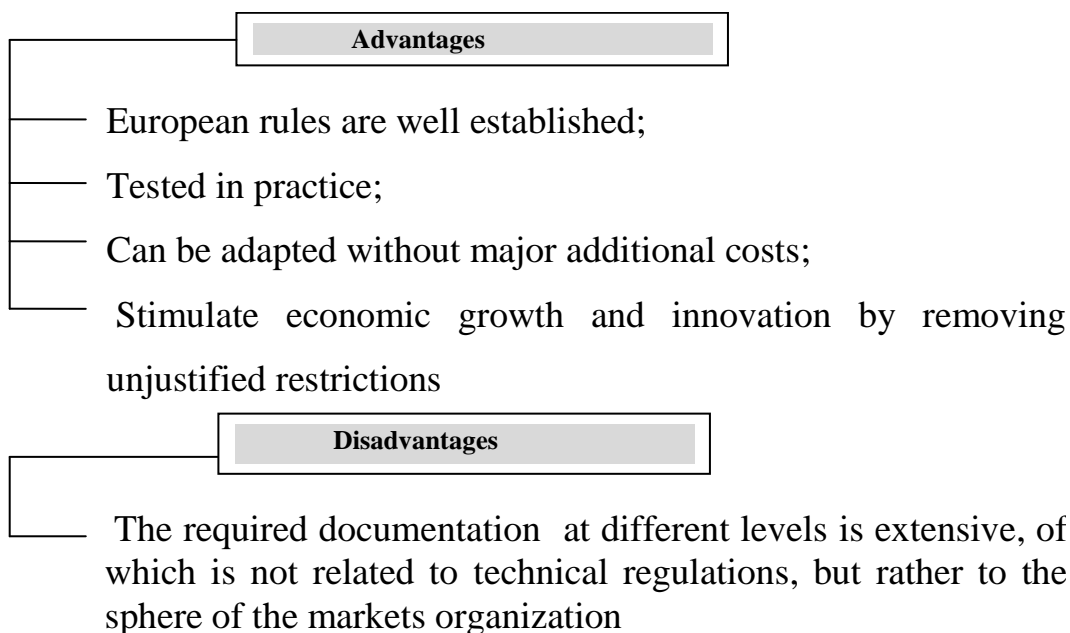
Advantages

European rules are well established;

Tested in practice;

Can be adapted without major additional costs;

Stimulate economic growth and innovation by removing unjustified restrictions

Disadvantages

The required documentation at different levels is extensive, of which is not related to technical regulations, but rather to the sphere of the markets organization